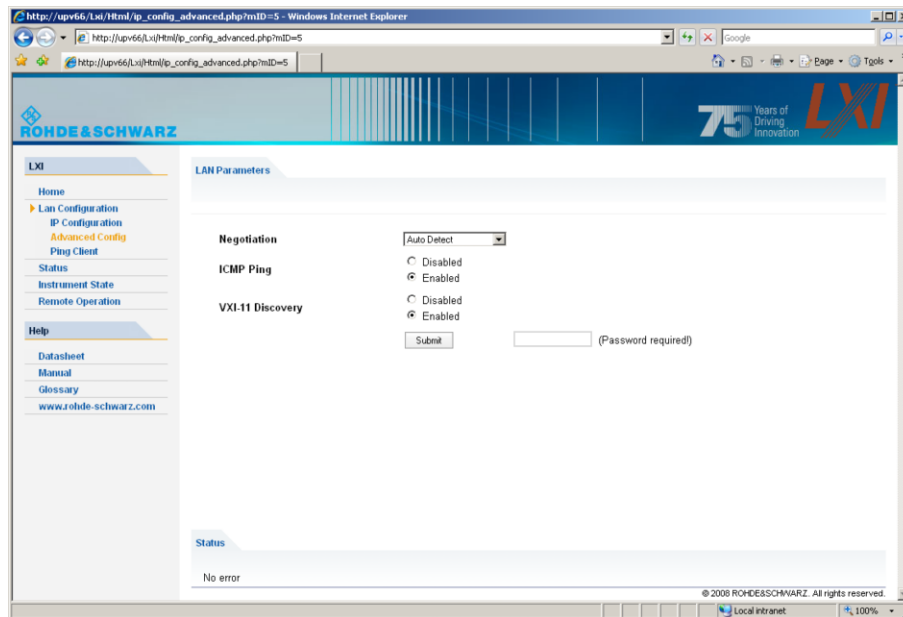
http://upv66/Lxi/Html/ip_config_advanced.php?mID=5 - Windows Internet Explorer

http://upv66/Lxi/Html/ip_config_advanced.php?mID=5

Google

http://upv66/Lxi/Html/ip_config_advanced.php?mID=5

Page Tools

ROHDE&SCHWARZ

75 Years of Driving Innovation

LXI

LXI

Home
Lan Configuration
IP Configuration
Advanced Config
Ping Client
Status
Instrument State
Remote Operation

Help

Datasheet
Manual
Glossary
www.rohde-schwarz.com

LAN Parameters

Negotiation
Auto Detect

ICMP Ping
Disabled
Enabled

VXI-11 Discovery
Disabled
Enabled

Submit
(Password required!)

Status

No error

© 2008 ROHDE&SCHWARZ. All rights reserved.

Local intranet
100%